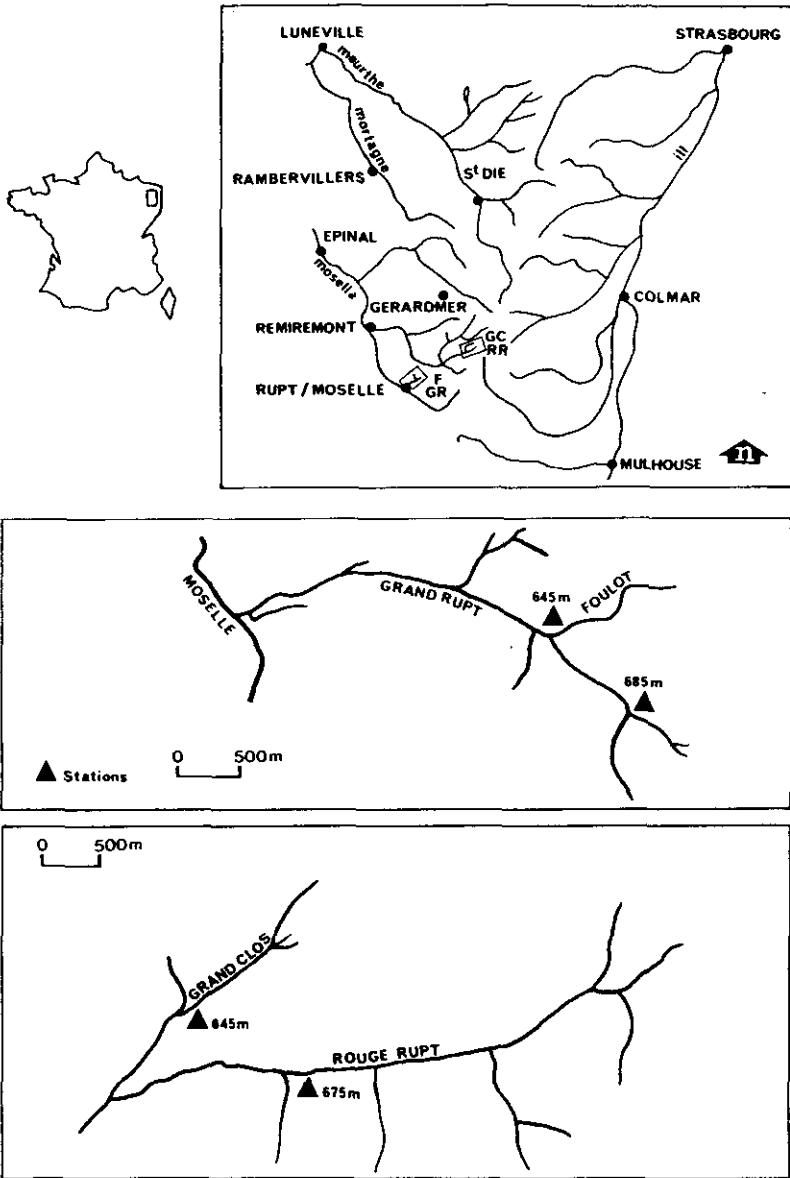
LUNEVILLE
meurthe
STRASBOURG
mortagne
RAMBERVILLERS
St DIE
ill
EPINAL
moselle
GERARDMER
COLMAR
REMIREMONT
GC
RR
F
GR
RUPT / MOSELLE
MULHOUSE

MOSELLE
GRAND RUPT
645m
FOULOT
685m
▲ Stations
0 500m

0 500m
GRAND CLOS
645m
ROUGE RUPT
675m